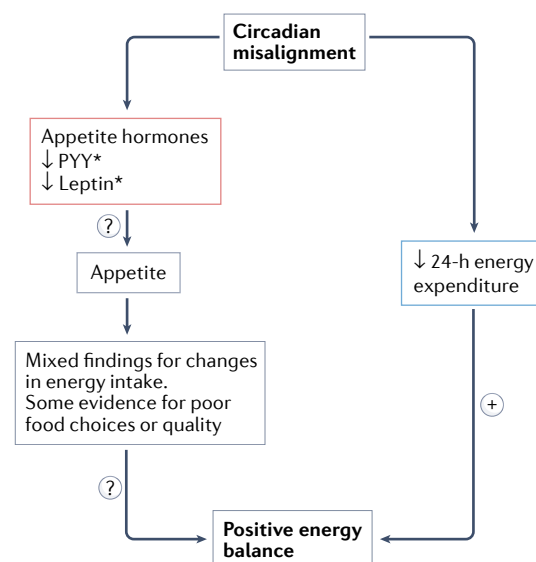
**Circadian misalignment**

Appetite hormones
↓ PYY*
↓ Leptin*

?

Appetite

Mixed findings for changes in energy intake.
Some evidence for poor food choices or quality

?

↓ 24-h energy expenditure

+

**Positive energy balance**